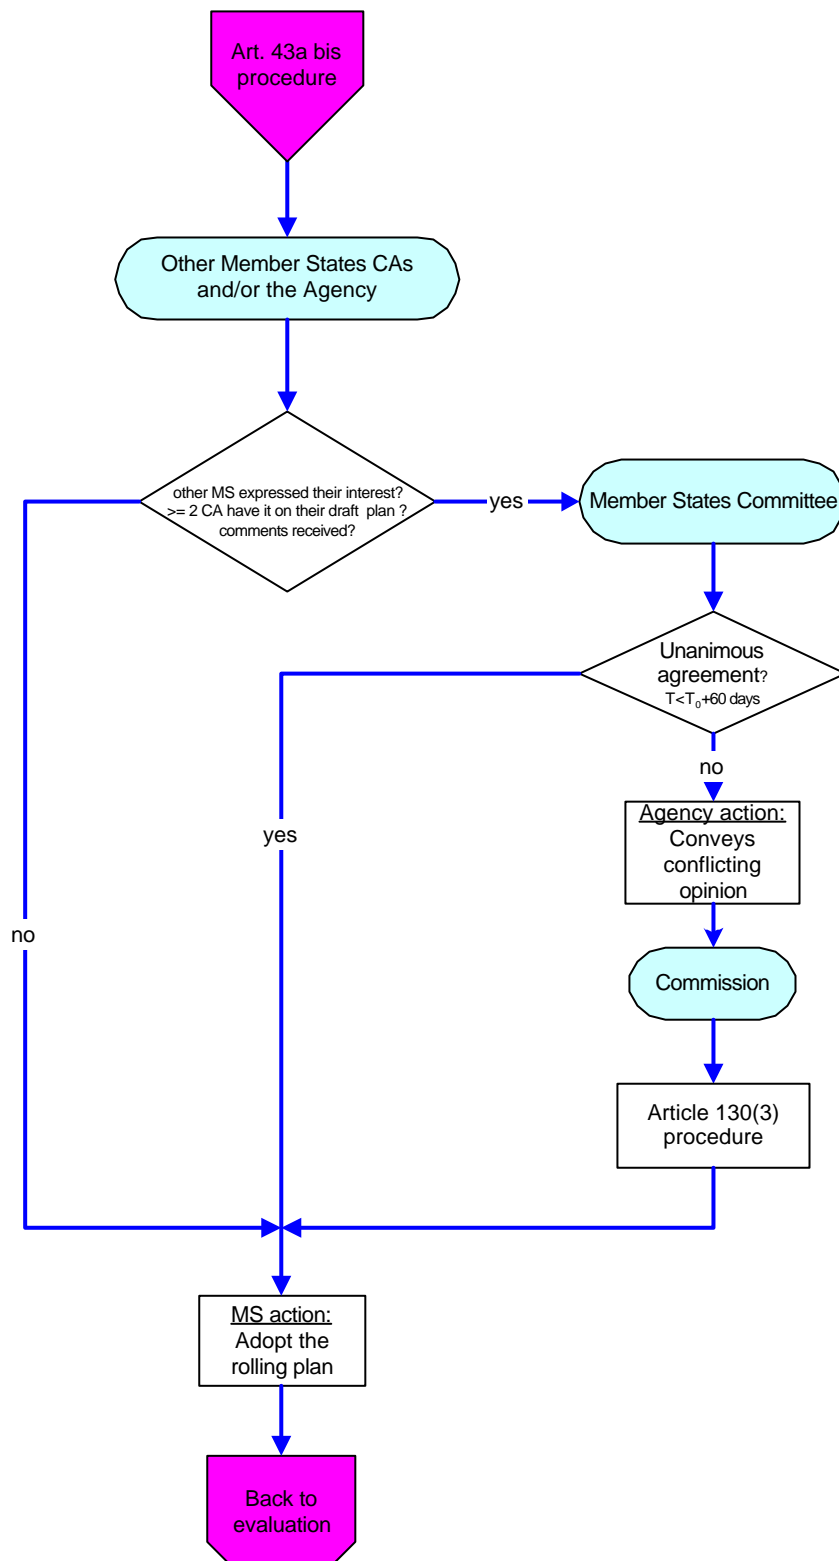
Art. 43a bis procedure

Other Member States CAs and/or the Agency

other MS expressed their interest?
>= 2 CA have it on their draft plan ?
comments received?

yes

Member States Committee

Unanimous agreement?
$T<T_0+60$ days

no

Agency action:
Conveys conflicting opinion

Commission

Article 130(3) procedure

yes

no

MS action:
Adopt the rolling plan

Back to evaluation